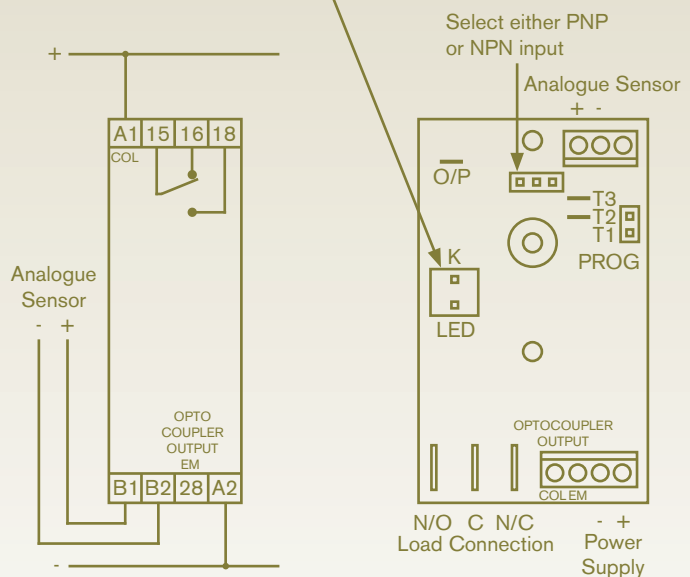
+

A1 15 16 18
COL

Analogue Sensor
- +

OPTO COUPLER OUTPUT EM

B1 B2 28 A2

-

Select either PNP or NPN input

Analogue Sensor
+ -

O/P

T3
T2
T1
PROG

K

LED

OPTOCOUPLER OUTPUT

COL EM

N/O C N/C
Load Connection

- +
Power Supply